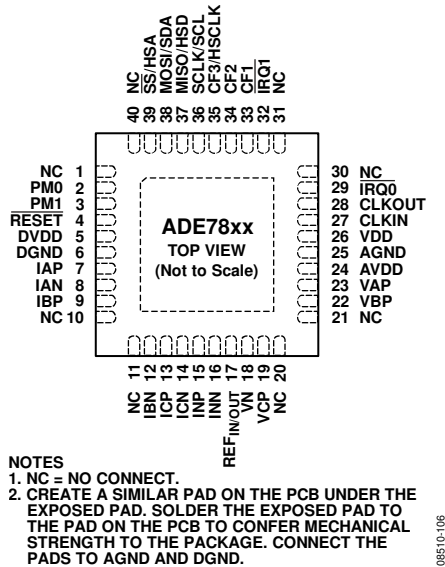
NC 40
SS/HSA 39
MOSI/SDA 38
MISO/HSD 37
SCLK/SCL 36
CF3/HSCLK 35
CF2 34
CF1 33
IRQ1 32
NC 31

NC 1
PM0 2
PM1 3
RESET 4
DVDD 5
DGND 6
IAP 7
IAN 8
IBP 9
NC 10

ADE78xx
TOP VIEW
(Not to Scale)

30 NC
29 IRQ0
28 CLKOUT
27 CLKIN
26 VDD
25 AGND
24 AVDD
23 VAP
22 VBP
21 NC

NC 11
IBN 12
ICP 13
ICN 14
INP 15
INN 16
REF$_{IN/OUT}$ 17
VN 18
VCP 19
NC 20

NOTES
1. NC = NO CONNECT.
2. CREATE A SIMILAR PAD ON THE PCB UNDER THE EXPOSED PAD. SOLDER THE EXPOSED PAD TO THE PAD ON THE PCB TO CONFER MECHANICAL STRENGTH TO THE PACKAGE. CONNECT THE PADS TO AGND AND DGND.

08510-106